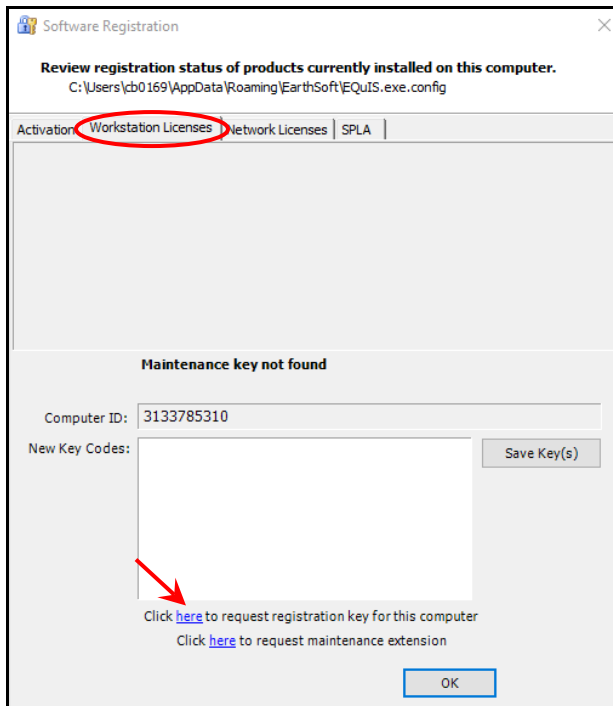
Software Registration

X

Review registration status of products currently installed on this computer.
C:\Users\cb0169\AppData\Roaming\EarthSoft\EQuIS.exe.config

Activation | Workstation Licenses | Network Licenses | SPLA

Maintenance key not found

Computer ID: 3133785310

New Key Codes:

Save Key(s)

Click here to request registration key for this computer
Click here to request maintenance extension

OK